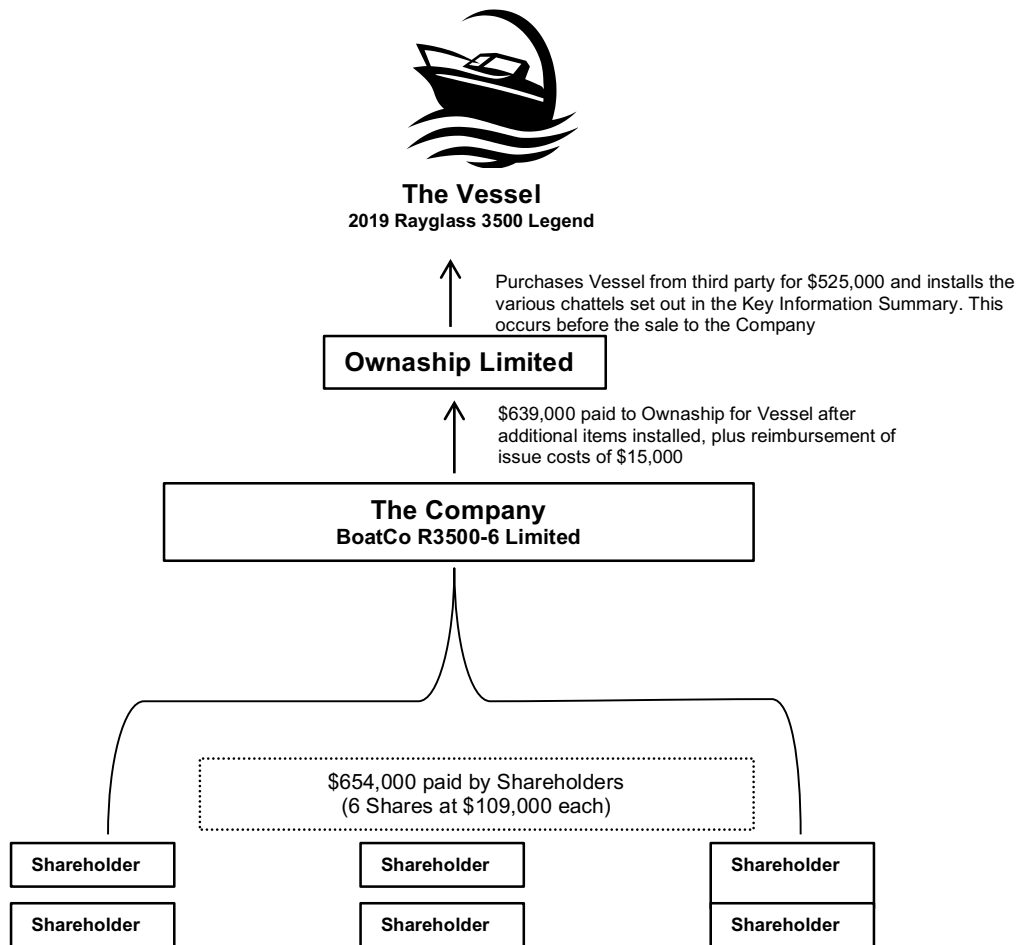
The Vessel
2019 Rayglass 3500 Legend

Purchases Vessel from third party for $525,000 and installs the various chattels set out in the Key Information Summary. This occurs before the sale to the Company

Ownaship Limited

$639,000 paid to Ownaship for Vessel after additional items installed, plus reimbursement of issue costs of $15,000

The Company
BoatCo R3500-6 Limited

$654,000 paid by Shareholders
(6 Shares at $109,000 each)

Shareholder

Shareholder

Shareholder

Shareholder

Shareholder

Shareholder